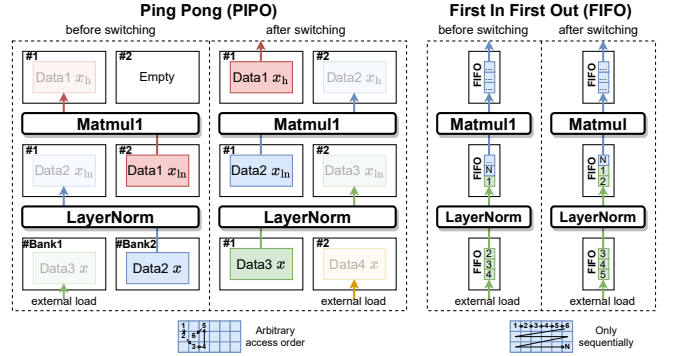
Ping Pong (PIPO)

before switching

#1
Data1 $x_{\mathrm{h}}$

#2
Empty

Matmul1

#1
Data2 $x_{\mathrm{ln}}$

#2
Data1 $x_{\mathrm{ln}}$

LayerNorm

#Bank1
Data3 $x$

#Bank2
Data2 $x$

external load

after switching

#1
Data1 $x_{\mathrm{h}}$

#2
Data2 $x_{\mathrm{h}}$

Matmul1

#1
Data2 $x_{\mathrm{ln}}$

#2
Data3 $x_{\mathrm{ln}}$

LayerNorm

#1
Data3 $x$

#2
Data4 $x$

external load

Arbitrary access order

First In First Out (FIFO)

before switching

FIFO
...
...

Matmul1

FIFO
...
N
1

LayerNorm

FIFO
2
3
4

external load

after switching

FIFO
...
...

Matmul

FIFO
N
1
2

LayerNorm

FIFO
3
4
5

Only sequentially